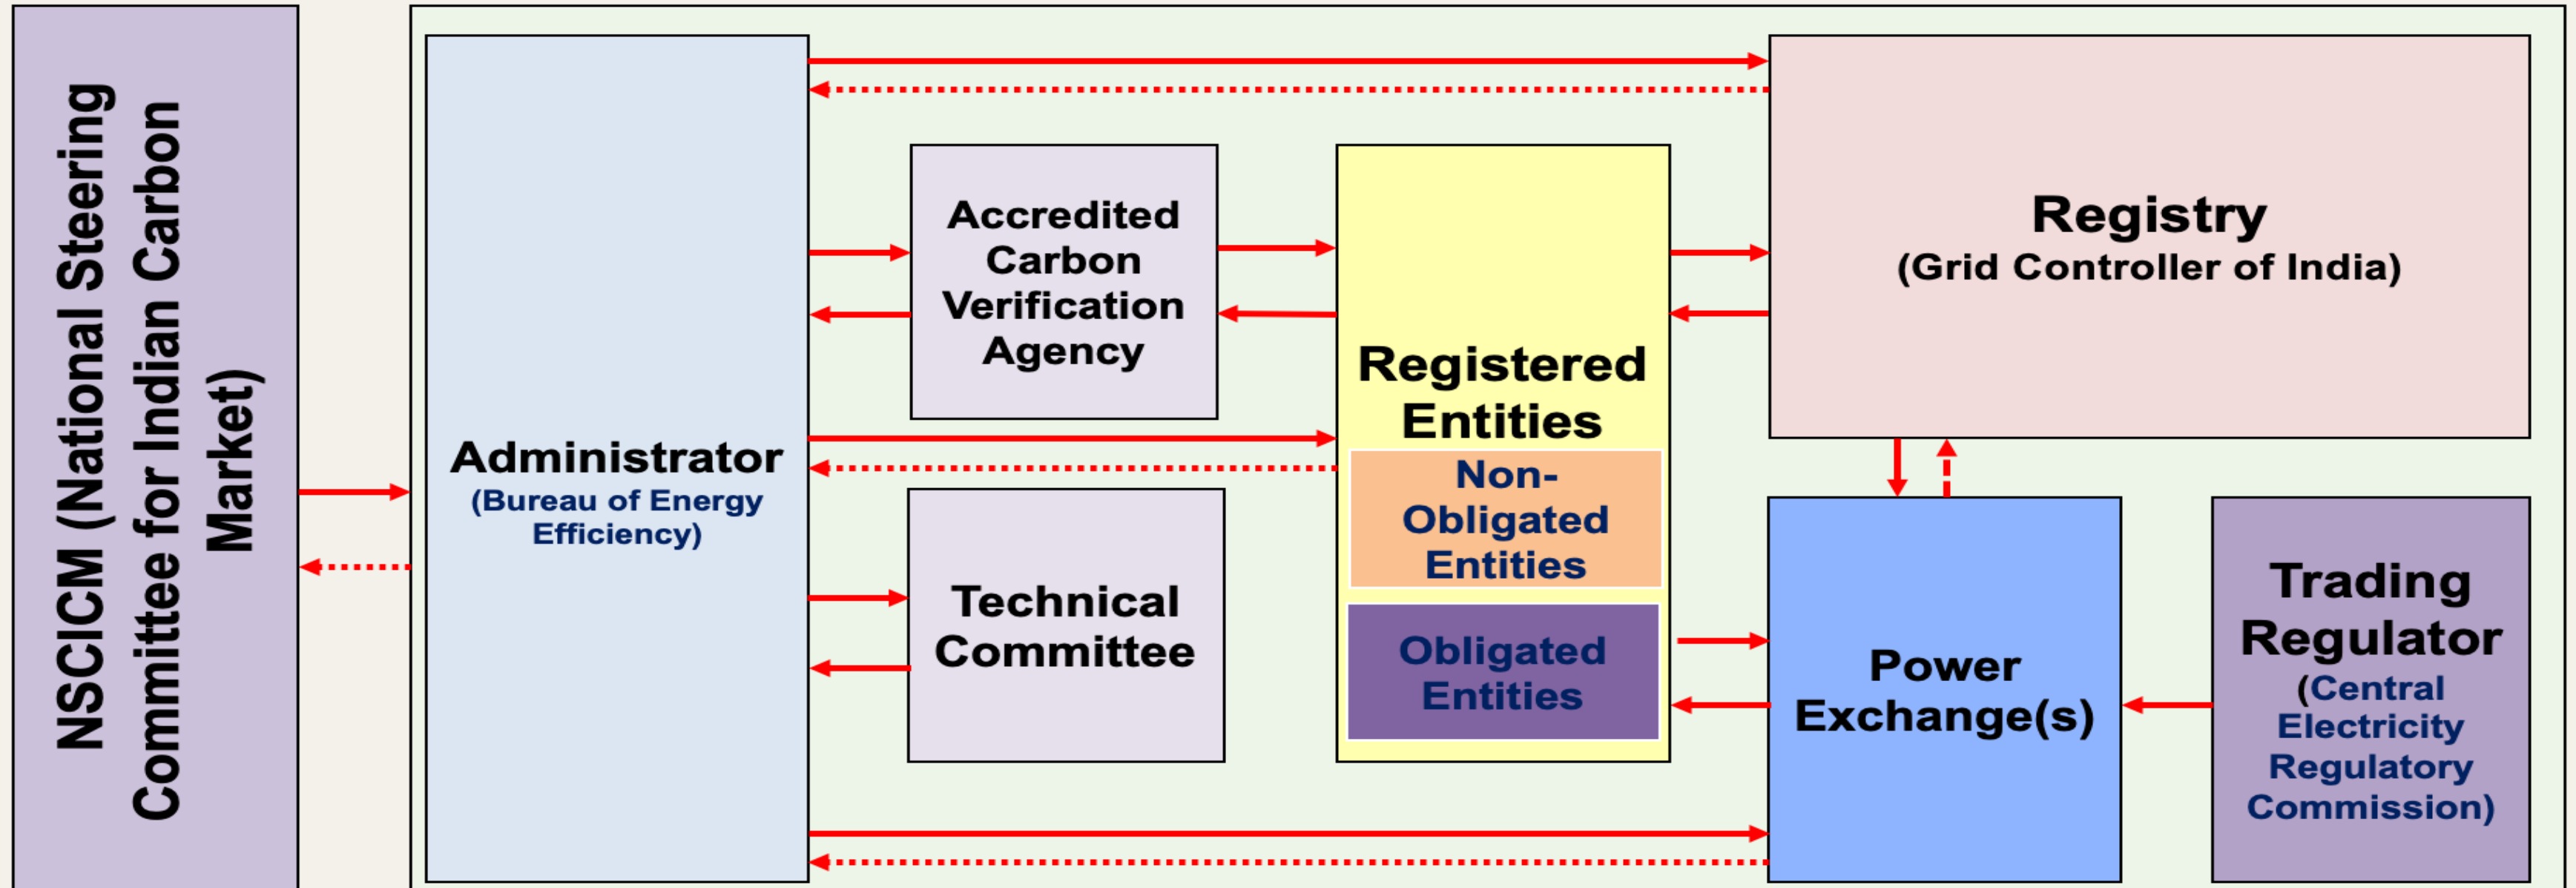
NSCICM (National Steering Committee for Indian Carbon Market)

Administrator
(Bureau of Energy Efficiency)

Accredited Carbon Verification Agency

Technical Committee

Registered Entities

Non-Obligated Entities

Obligated Entities

Registry
(Grid Controller of India)

Power Exchange(s)

Trading Regulator
(Central Electricity Regulatory Commission)